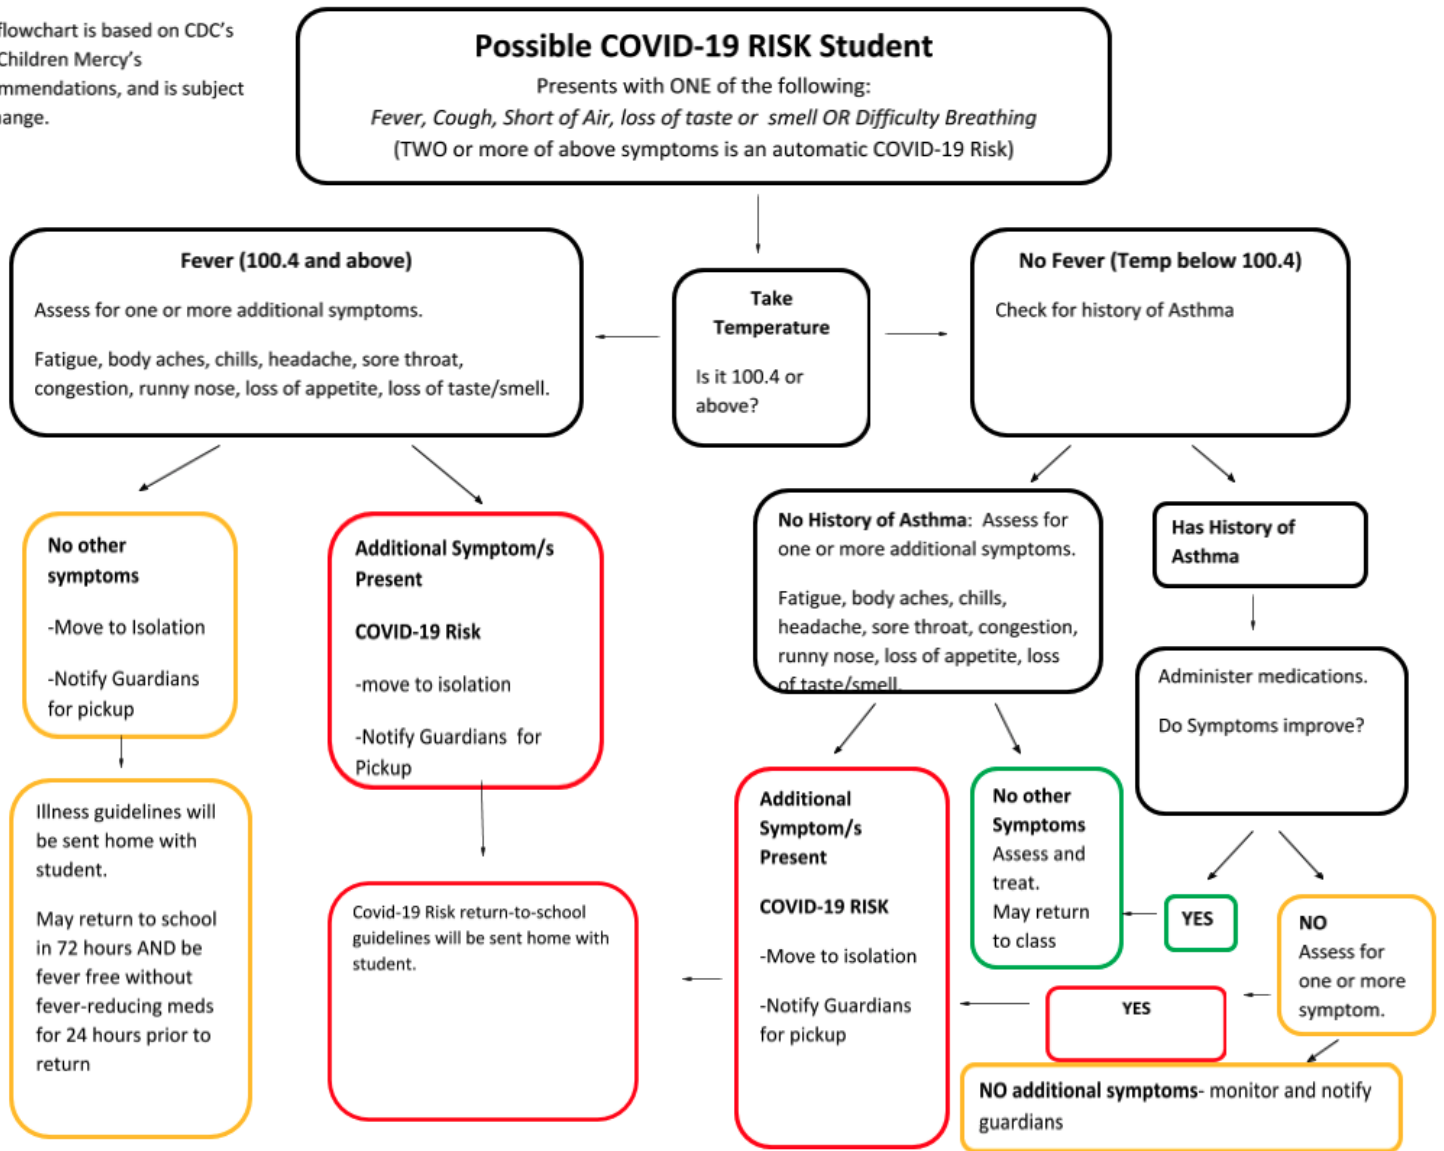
flowchart is based on CDC's Children Mercy's mmendations, and is subject ange.

**Possible COVID-19 RISK Student**
Presents with ONE of the following:
*Fever, Cough, Short of Air, loss of taste or smell OR Difficulty Breathing*
(TWO or more of above symptoms is an automatic COVID-19 Risk)

**Take Temperature**
Is it 100.4 or above?

**Fever (100.4 and above)**
Assess for one or more additional symptoms.
Fatigue, body aches, chills, headache, sore throat, congestion, runny nose, loss of appetite, loss of taste/smell.

**No Fever (Temp below 100.4)**
Check for history of Asthma

**No other symptoms**
-Move to Isolation
-Notify Guardians for pickup

**Additional Symptom/s Present**
**COVID-19 Risk**
-move to isolation
-Notify Guardians for Pickup

**No History of Asthma**: Assess for one or more additional symptoms.
Fatigue, body aches, chills, headache, sore throat, congestion, runny nose, loss of appetite, loss of taste/smell.

**Has History of Asthma**

Administer medications.
Do Symptoms improve?

Illness guidelines will be sent home with student.
May return to school in 72 hours AND be fever free without fever-reducing meds for 24 hours prior to return

Covid-19 Risk return-to-school guidelines will be sent home with student.

**Additional Symptom/s Present**
**COVID-19 RISK**
-Move to isolation
-Notify Guardians for pickup

**No other Symptoms**
Assess and treat.
May return to class

**YES**

**NO**
Assess for one or more symptom.

**YES**

**NO additional symptoms**- monitor and notify guardians